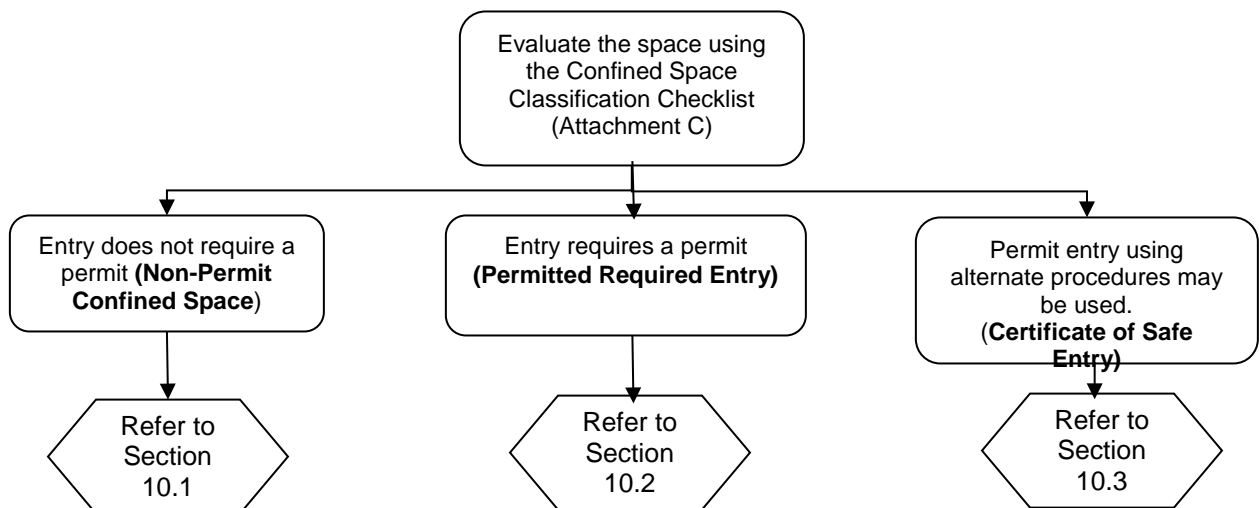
Evaluate the space using the Confined Space Classification Checklist (Attachment C)

Entry does not require a permit (Non-Permit Confined Space)

Entry requires a permit (Permitted Required Entry)

Permit entry using alternate procedures may be used. (Certificate of Safe Entry)

Refer to Section 10.1

Refer to Section 10.2

Refer to Section 10.3